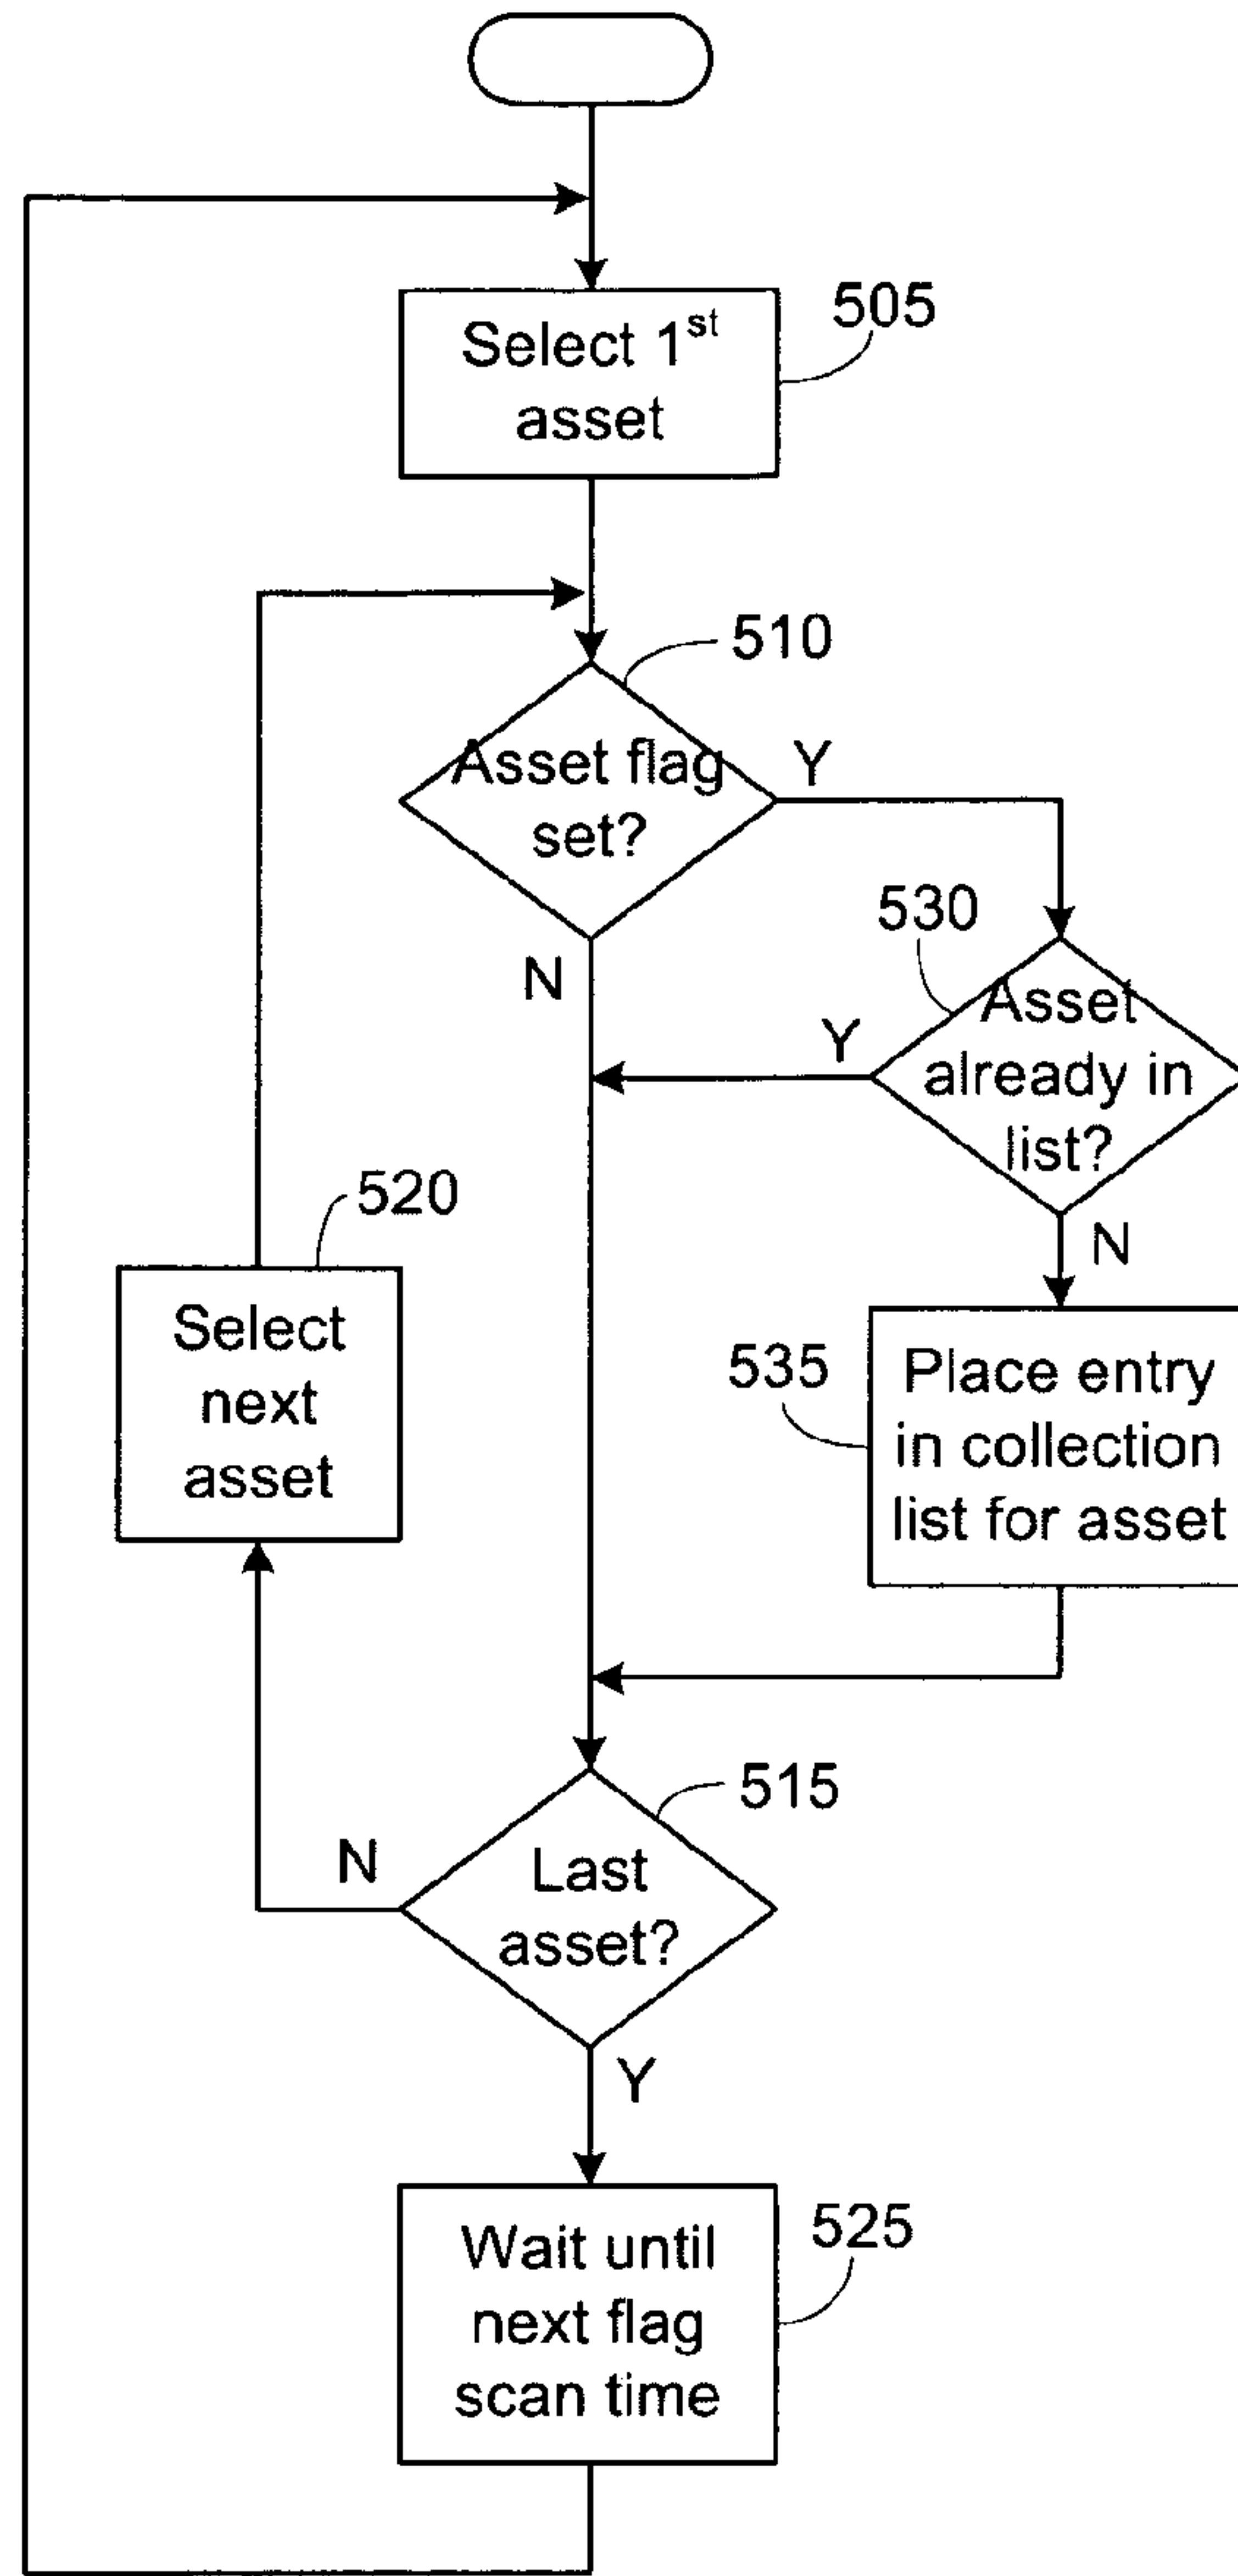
Select 1$^{st}$ asset

505

510

Asset flag set?

Y

N

530

Asset already in list?

Y

N

520

Select next asset

535

Place entry in collection list for asset

515

N

Last asset?

Y

Wait until next flag scan time

525